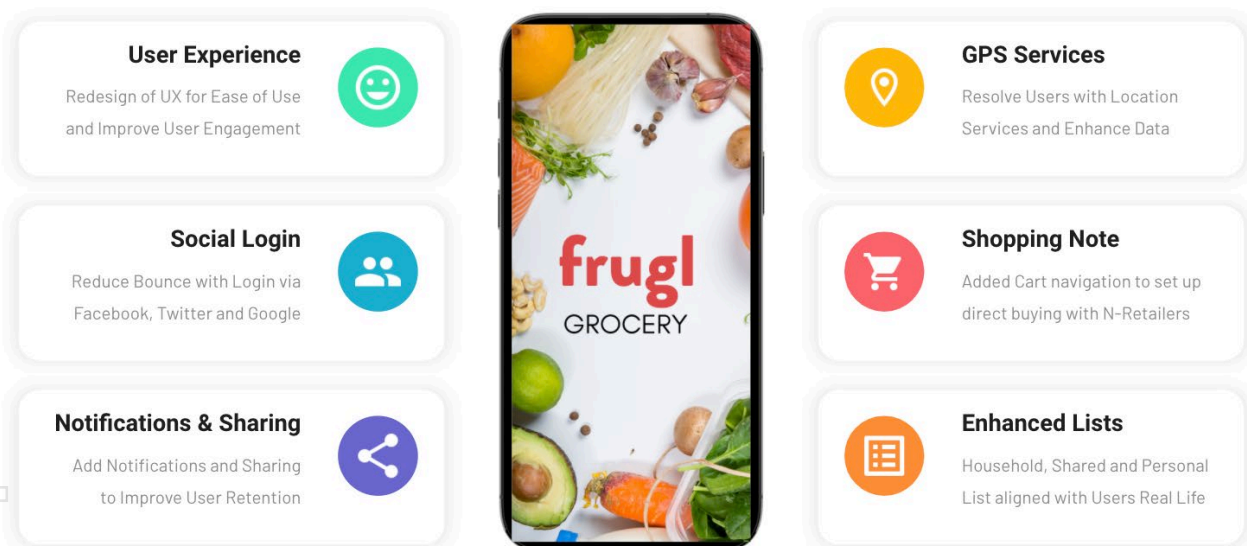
User Experience

Redesign of UX for Ease of Use and Improve User Engagement

Social Login

Reduce Bounce with Login via Facebook, Twitter and Google

Notifications & Sharing

Add Notifications and Sharing to Improve User Retention

frugl
GROCERY

GPS Services

Resolve Users with Location Services and Enhance Data

Shopping Note

Added Cart navigation to set up direct buying with N-Retailers

Enhanced Lists

Household, Shared and Personal List aligned with Users Real Life